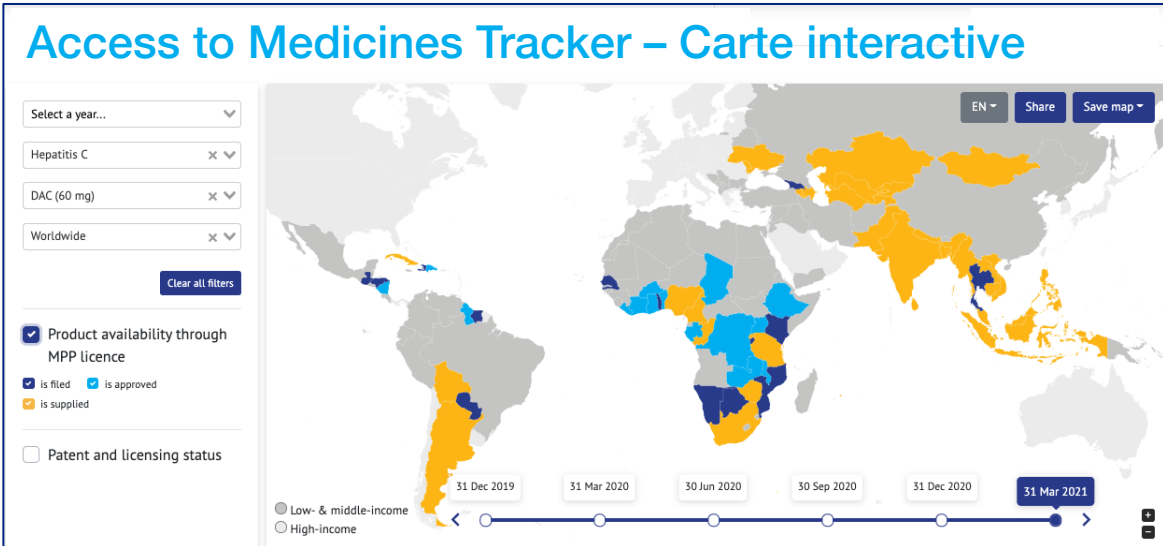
Access to Medicines Tracker – Carte interactive

Select a year...

Hepatitis C

DAC (60 mg)

Worldwide

Clear all filters

Product availability through MPP licence

is filed

is approved

is supplied

Patent and licensing status

EN

Share

Save map

31 Dec 2019

31 Mar 2020

30 Jun 2020

30 Sep 2020

31 Dec 2020

31 Mar 2021

Low- & middle-income

High-income

+

−